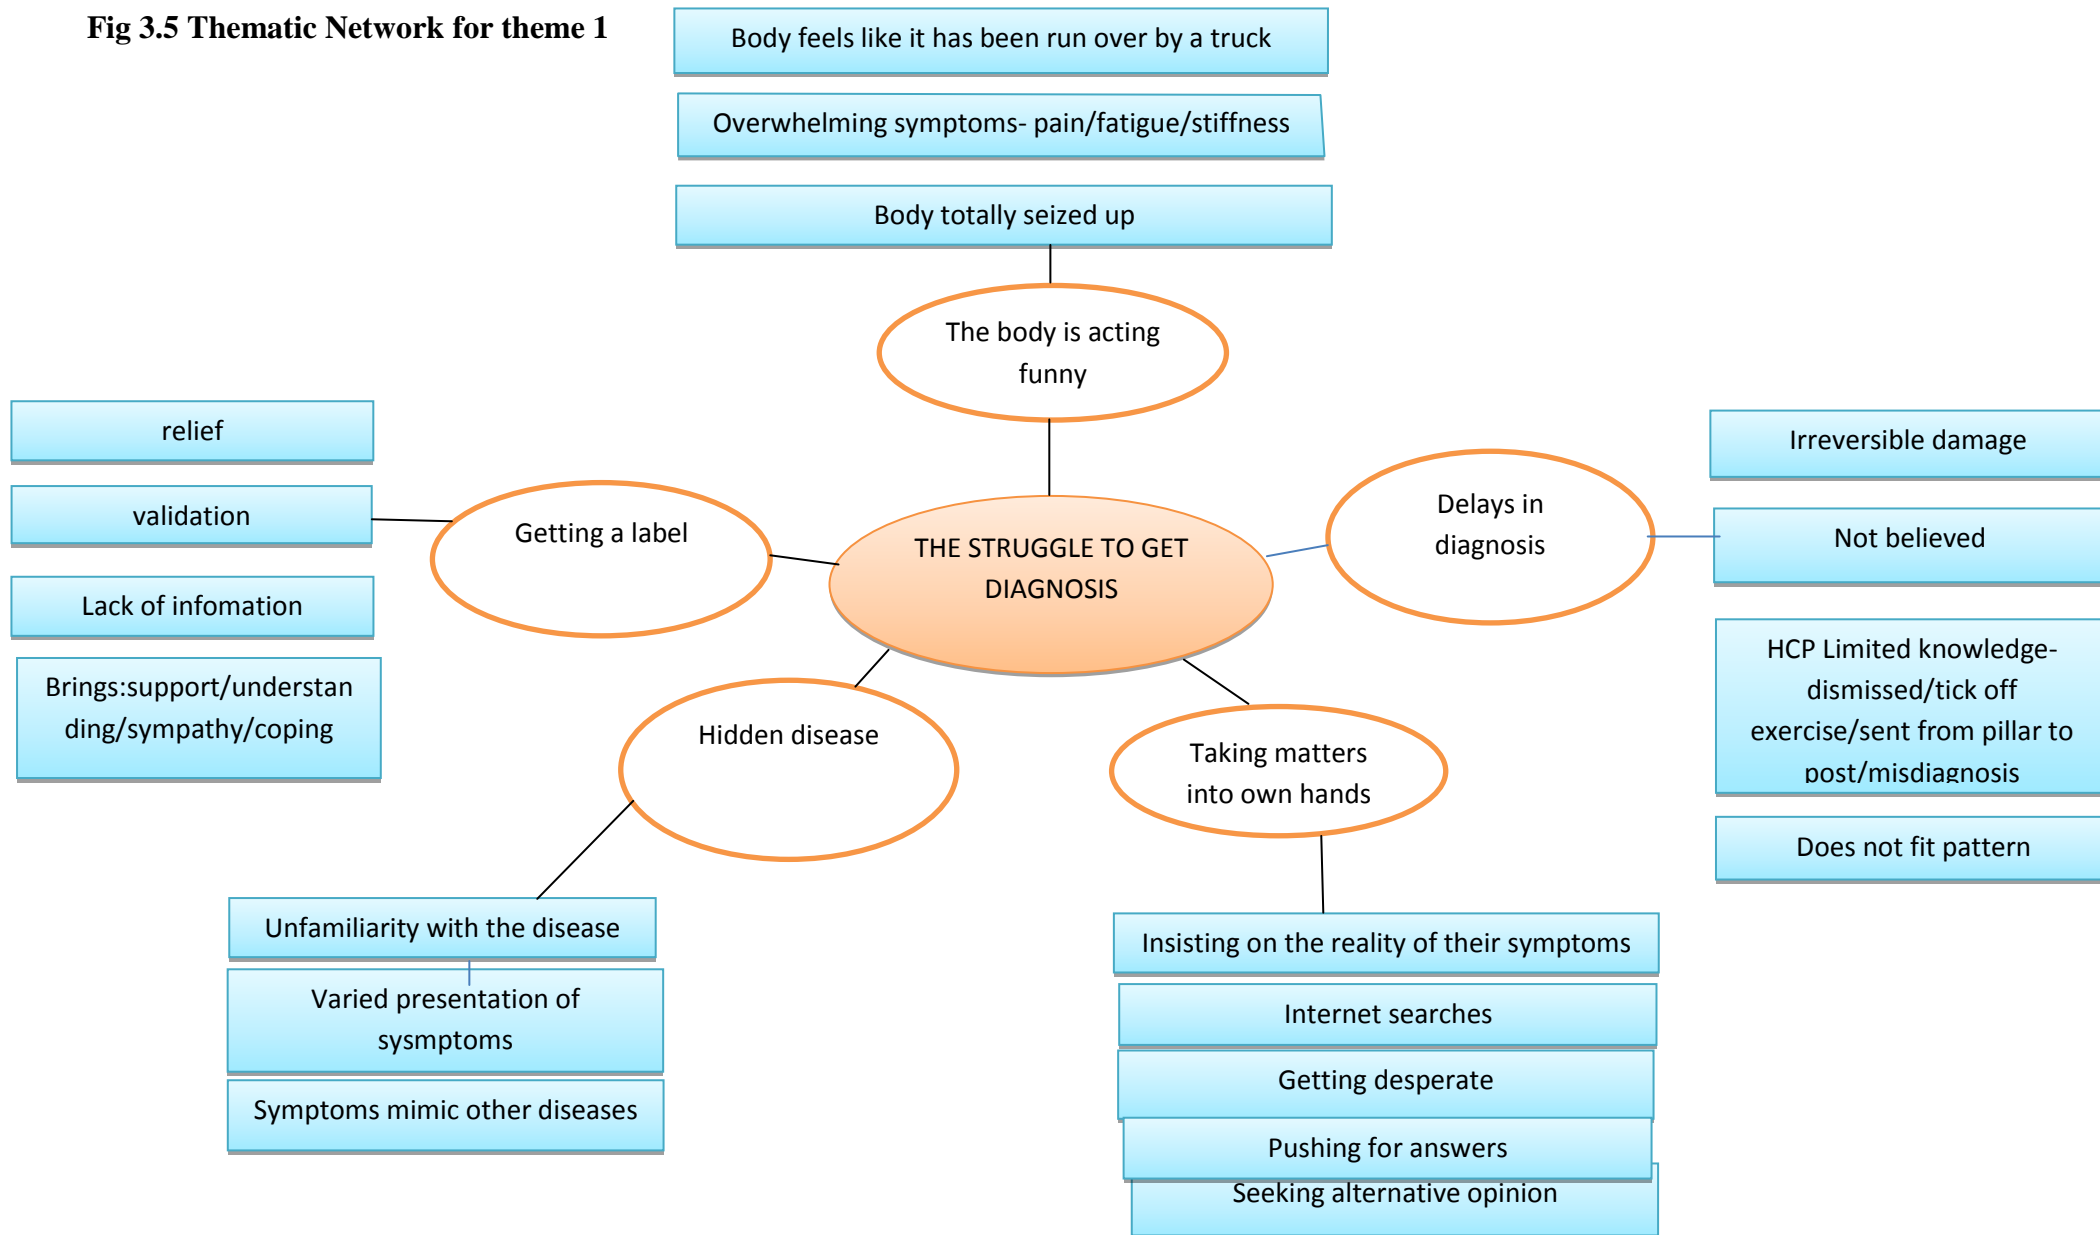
Fig 3.5 Thematic Network for theme 1

Body feels like it has been run over by a truck

Overwhelming symptoms- pain/fatigue/stiffness

Body totally seized up

The body is acting funny

THE STRUGGLE TO GET DIAGNOSIS

relief

validation

Lack of infomation

Brings:support/understanding/sympathy/coping

Getting a label

Delays in diagnosis

Irreversible damage

Not believed

HCP Limited knowledge- dismissed/tick off exercise/sent from pillar to post/misdiagnosis

Does not fit pattern

Hidden disease

Taking matters into own hands

Unfamiliarity with the disease

Varied presentation of sysmptoms

Symptoms mimic other diseases

Insisting on the reality of their symptoms

Internet searches

Getting desperate

Pushing for answers

Seeking alternative opinion